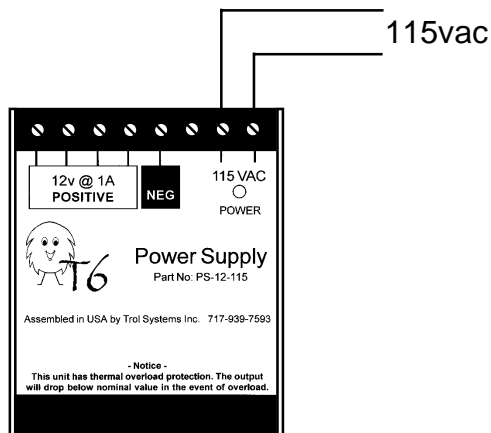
115vac

12v @ 1A
POSITIVE

NEG

115 VAC
POWER

T6

Power Supply
Part No: PS-12-115

Assembled in USA by Trol Systems Inc. 717-939-7593

- Notice -
This unit has thermal overload protection. The output will drop below nominal value in the event of overload.